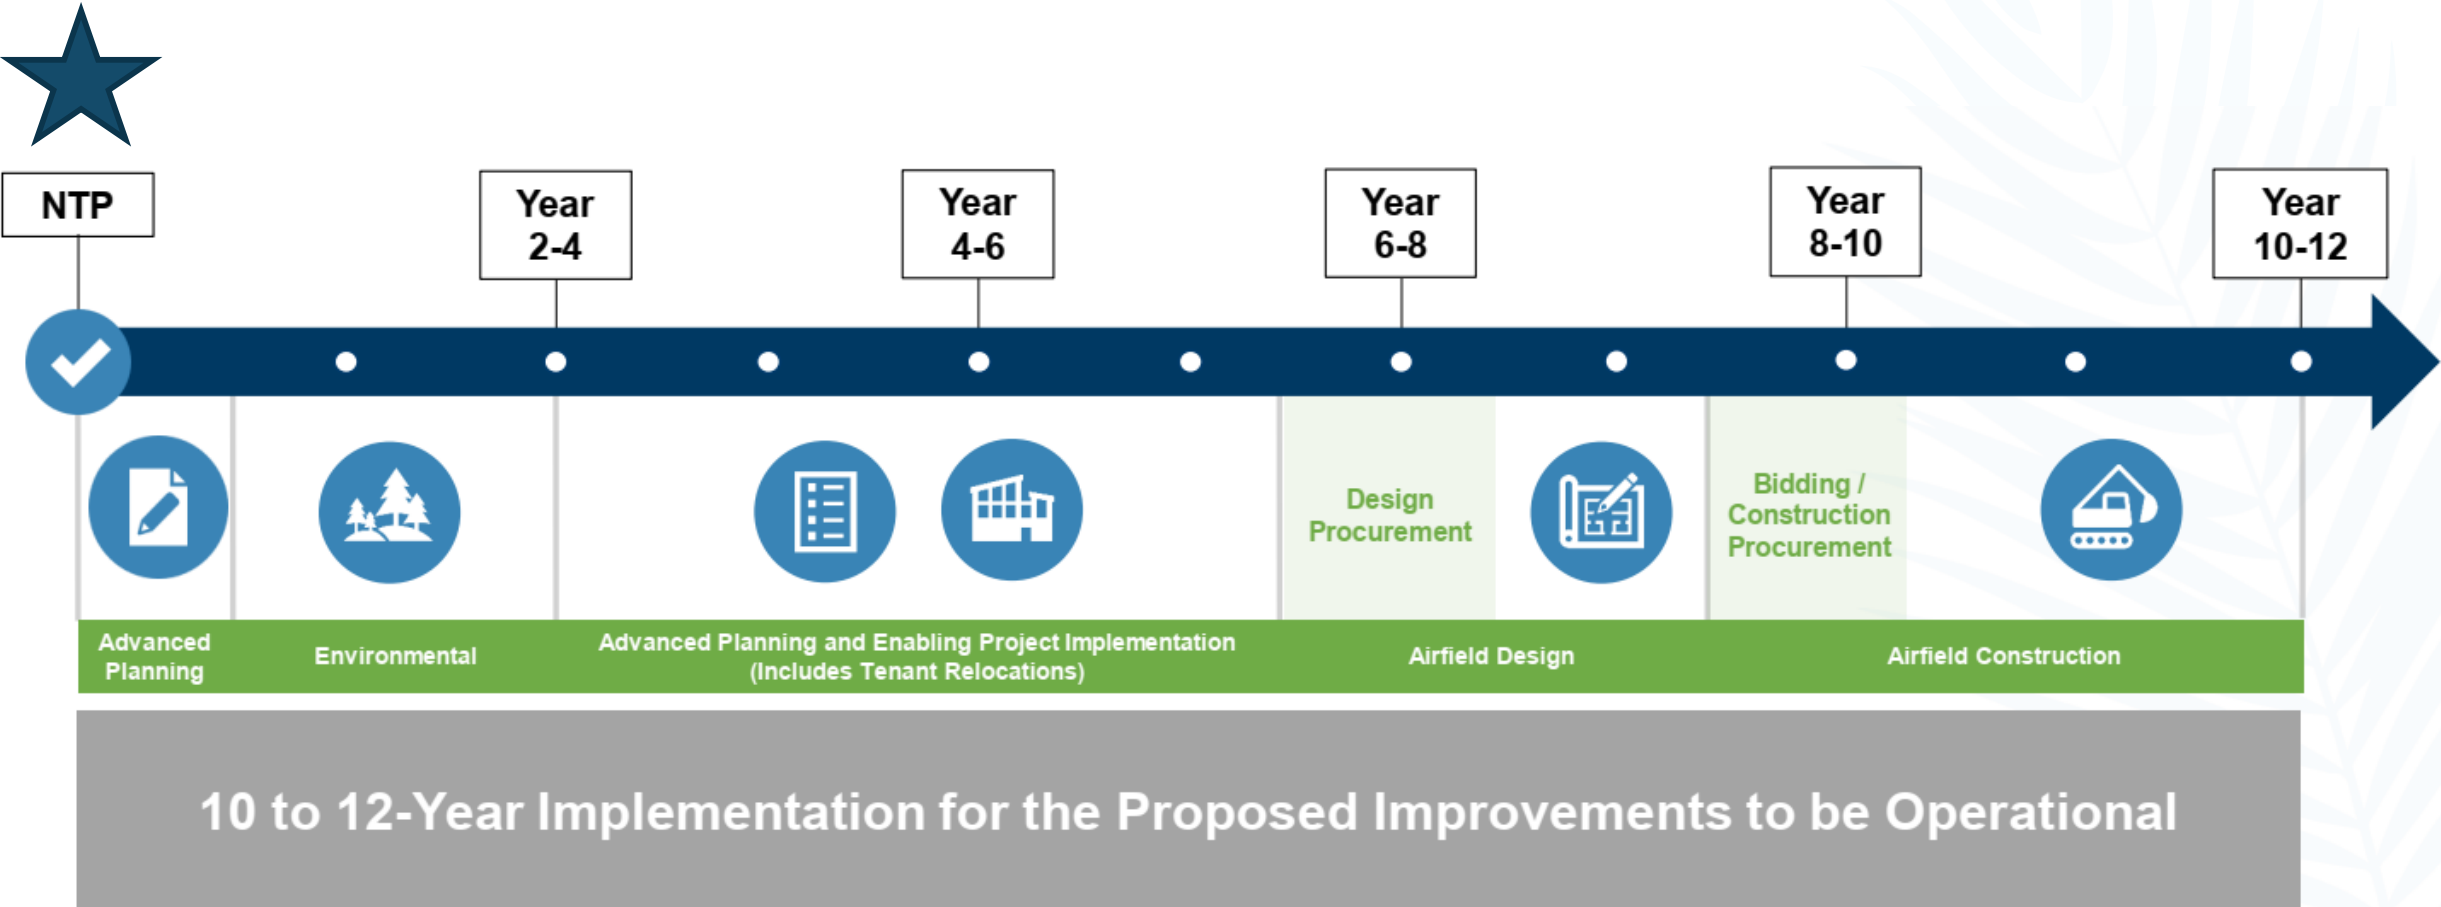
NTP

Year 2-4

Year 4-6

Year 6-8

Year 8-10

Year 10-12

Design Procurement

Bidding / Construction Procurement

Advanced Planning

Environmental

Advanced Planning and Enabling Project Implementation (Includes Tenant Relocations)

Airfield Design

Airfield Construction

10 to 12-Year Implementation for the Proposed Improvements to be Operational